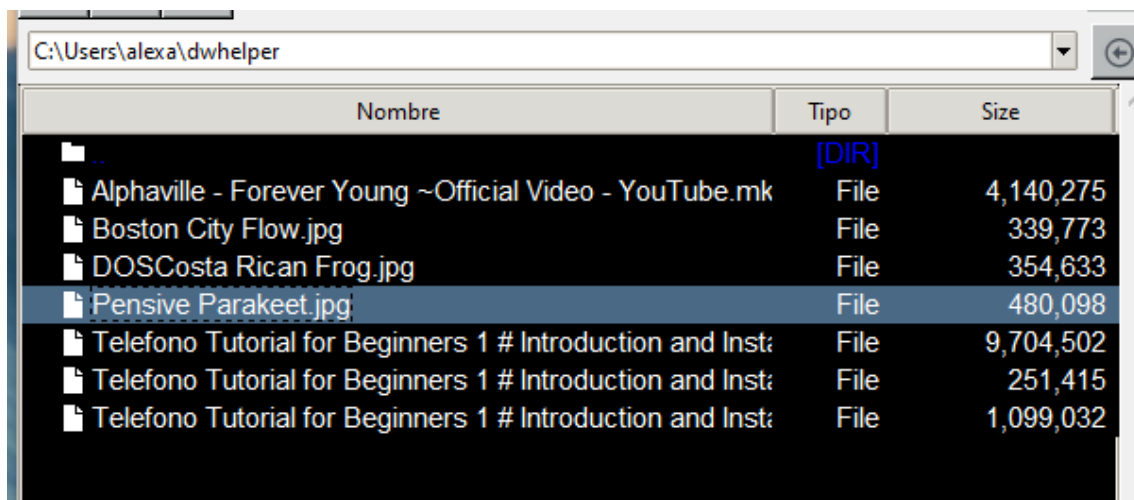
C:\Users\alexa\dwhelper

| Nombre | Tipo | Size |
|---|---|---|
| .. | [DIR] | |
| Alphaville - Forever Young ~Official Video - YouTube.mk | File | 4,140,275 |
| Boston City Flow.jpg | File | 339,773 |
| DOSCosta Rican Frog.jpg | File | 354,633 |
| Pensive Parakeet.jpg | File | 480,098 |
| Telefono Tutorial for Beginners 1 # Introduction and Insta | File | 9,704,502 |
| Telefono Tutorial for Beginners 1 # Introduction and Insta | File | 251,415 |
| Telefono Tutorial for Beginners 1 # Introduction and Insta | File | 1,099,032 |